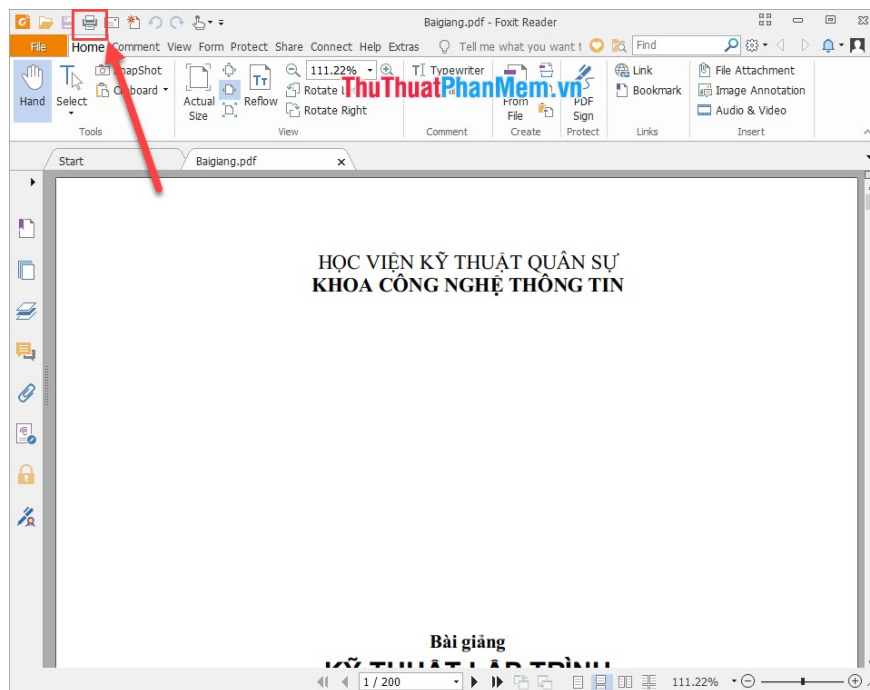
Baigiang.pdf - Foxit Reader

File Home Comment View Form Protect Share Connect Help Extras Tell me what you want t Find

Hand Select SnapShot Clipboard Tools

Actual Size Reflow 111.22% Rotate Left Rotate Right View

Typewriter Comment

From File Create

PDF Sign Protect

Link Bookmark Links

File Attachment Image Annotation Audio & Video Insert

ThuThuatPhanMem.vn

Start Baigiang.pdf

HỌC VIỆN KỸ THUẬT QUÂN SỰ
KHOA CÔNG NGHỆ THÔNG TIN

Bài giảng
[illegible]

1 / 200 111.22%